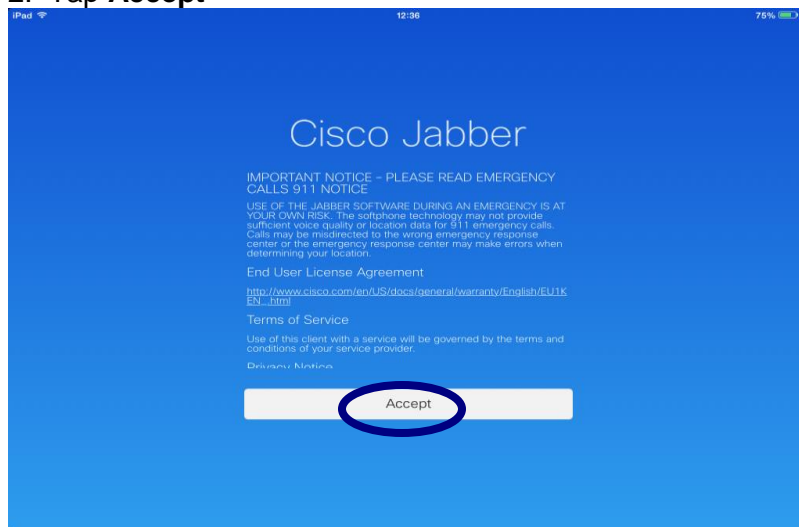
2. Tap Accept

iPad 12:36 75%

Cisco Jabber

IMPORTANT NOTICE - PLEASE READ EMERGENCY CALLS 911 NOTICE

USE OF THE JABBER SOFTWARE DURING AN EMERGENCY IS AT YOUR OWN RISK. The softphone technology may not provide sufficient voice quality or location data for 911 emergency calls. Calls may be misdirected to the wrong emergency response center or the emergency response center may make errors when determining your location.

End User License Agreement

http://www.cisco.com/en/US/docs/general/warranty/English/EU1KEN_.html

Terms of Service

Use of this client with a service will be governed by the terms and conditions of your service provider.

Privacy Notice

Accept